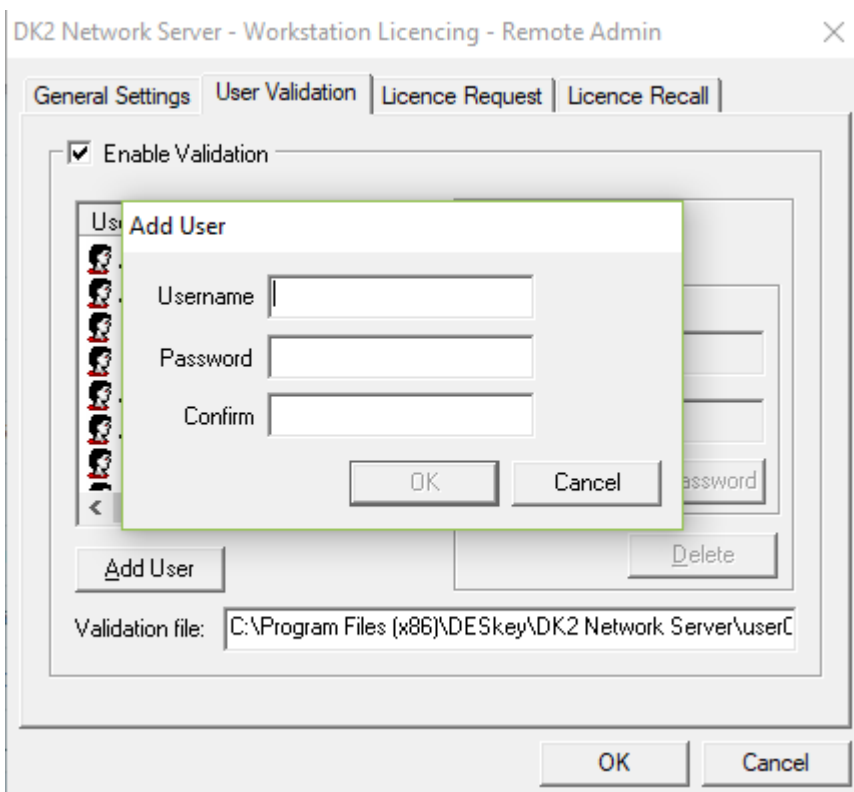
DK2 Network Server - Workstation Licencing - Remote Admin ×

General Settings | User Validation | Licence Request | Licence Recall

☑ Enable Validation

Us

Add User

Username

Password

Confirm

OK Cancel

assword

Delete

Add User

Validation file: C:\Program Files (x86)\DESkey\DK2 Network Server\user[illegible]

OK Cancel